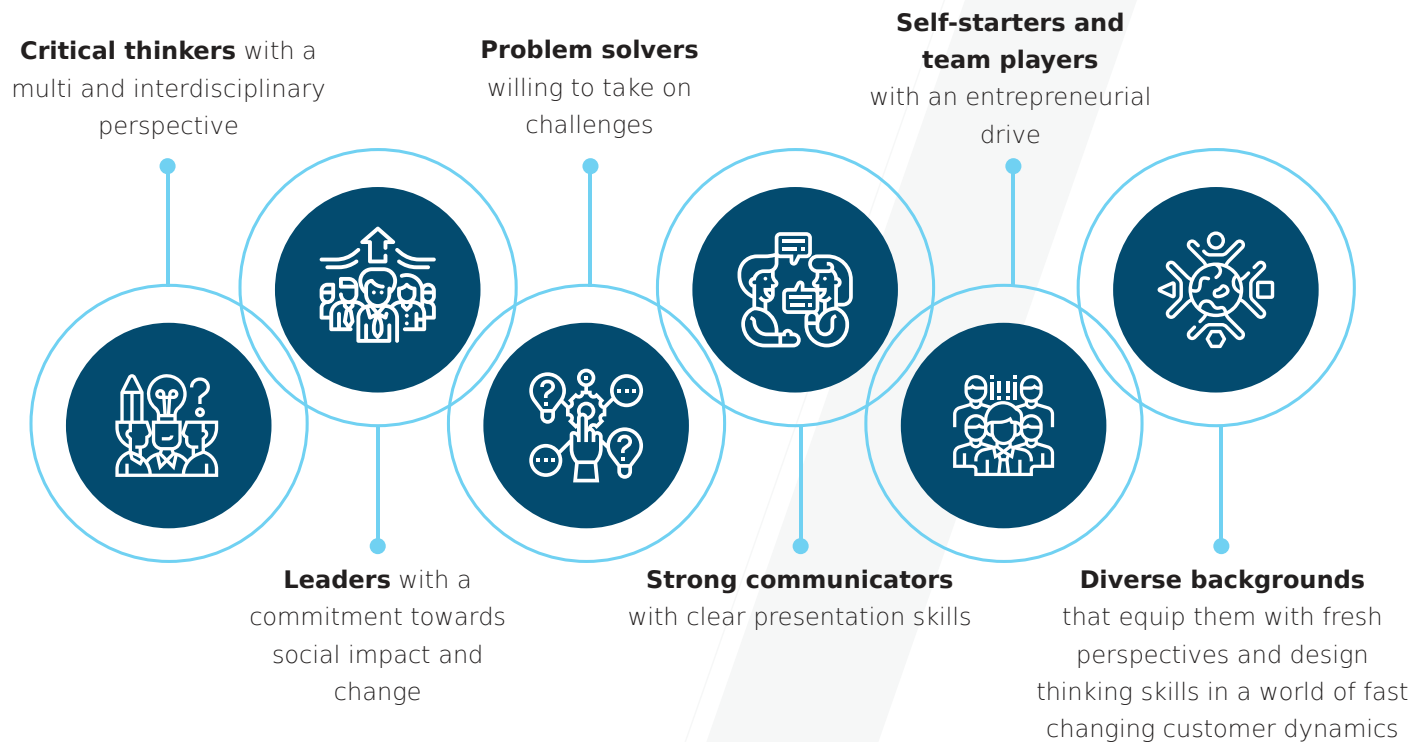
**Critical thinkers** with a multi and interdisciplinary perspective

**Problem solvers** willing to take on challenges

**Self-starters and team players** with an entrepreneurial drive

**Leaders** with a commitment towards social impact and change

**Strong communicators** with clear presentation skills

**Diverse backgrounds** that equip them with fresh perspectives and design thinking skills in a world of fast changing customer dynamics